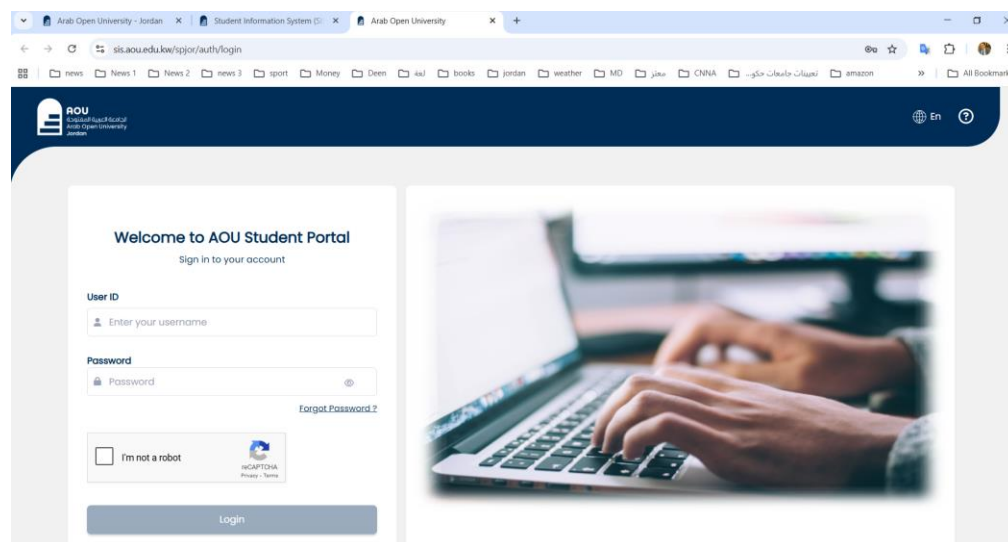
Arab Open University - Jordan ×
Student Information System (S ×
Arab Open University ×
+

sis.aou.edu.kw/spjor/auth/login

news
News 1
News 2
news 3
sport
Money
Deen
لغة
books
jordan
weather
MD
معز
CNNA
تعيينات جامعات حكو...
amazon
»
All Bookmarks

AOU
الجامعة العربية المفتوحة
Arab Open University
Jordan

En

Welcome to AOU Student Portal
Sign in to your account

User ID
Enter your username

Password
Password

Forgot Password ?

I'm not a robot
reCAPTCHA
Privacy - Terms

Login